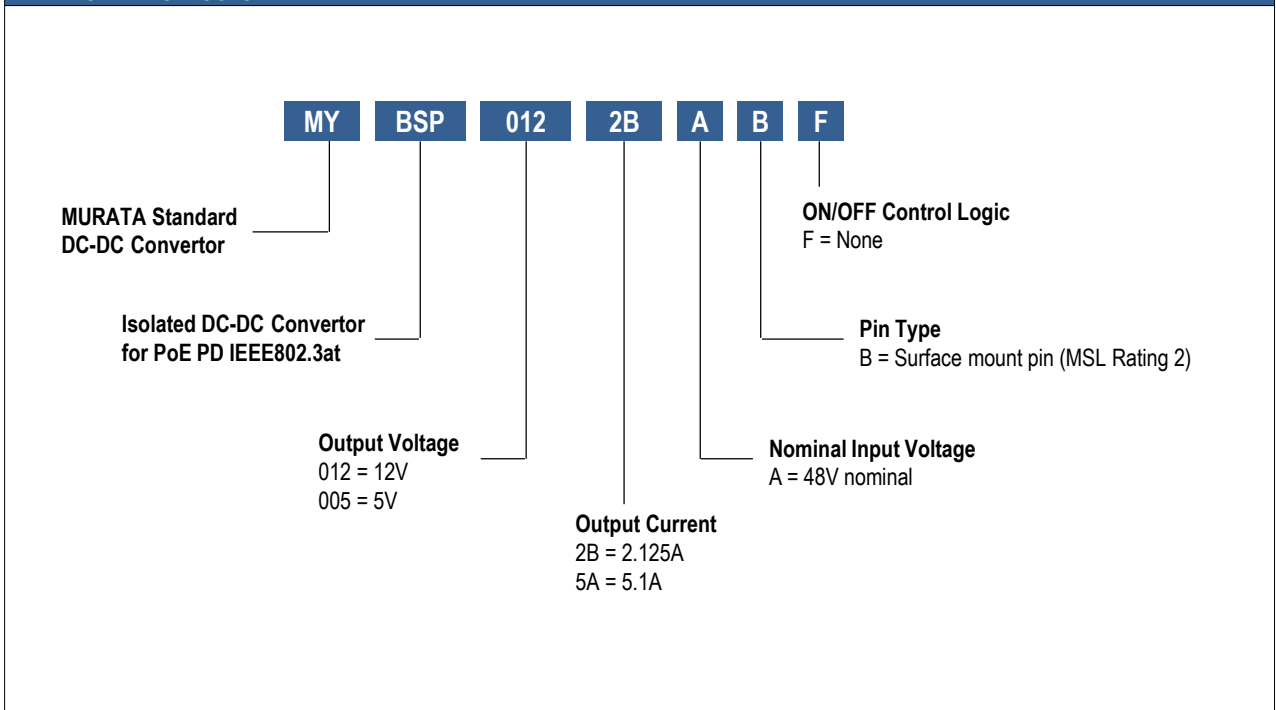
MY BSP 012 2B A B F

MURATA Standard
DC-DC Convertor

Isolated DC-DC Convertor
for PoE PD IEEE802.3at

Output Voltage
012 = 12V
005 = 5V

Output Current
2B = 2.125A
5A = 5.1A

Nominal Input Voltage
A = 48V nominal

Pin Type
B = Surface mount pin (MSL Rating 2)

ON/OFF Control Logic
F = None